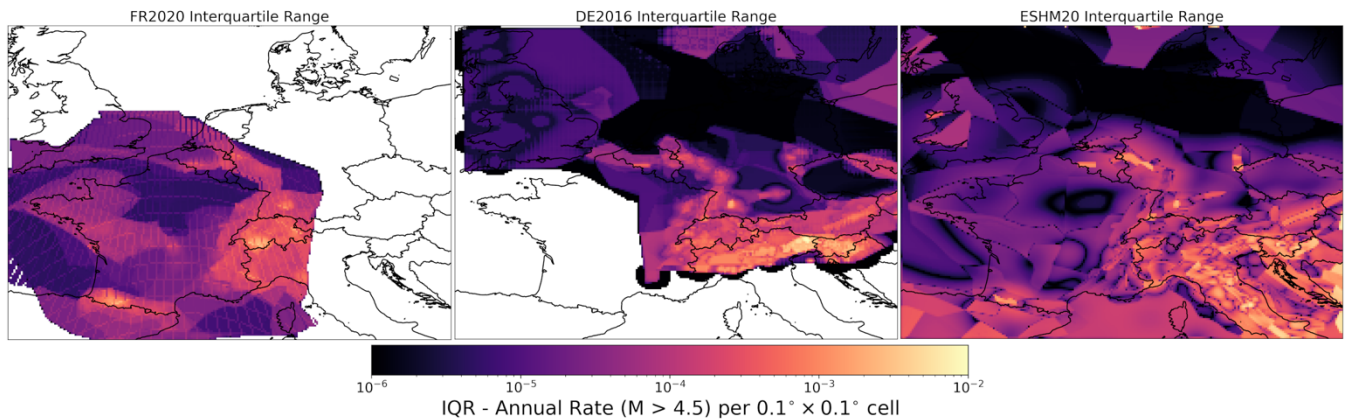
FR2020 Interquartile Range

DE2016 Interquartile Range

ESHM20 Interquartile Range

$10^{-6}$ $10^{-5}$ $10^{-4}$ $10^{-3}$ $10^{-2}$

IQR - Annual Rate (M > 4.5) per $0.1^{\circ} \times 0.1^{\circ}$ cell